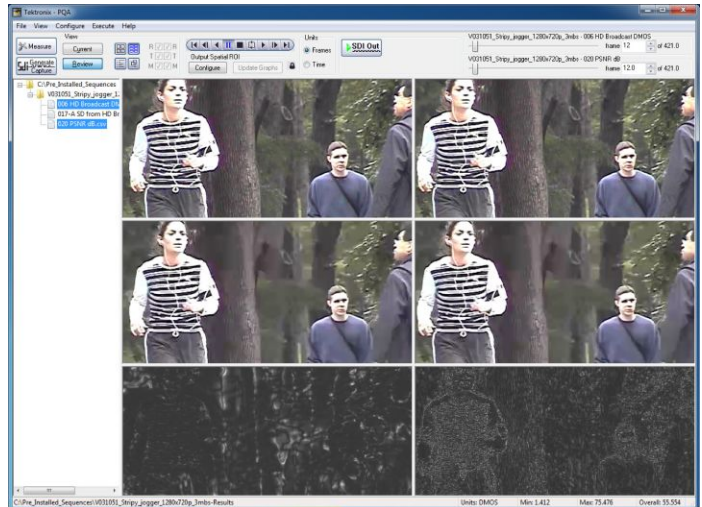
Tektronix - PQA

File View Configure Execute Help

View

Measure

Current

Generate Capture

Review

R T M

Output Spatial ROI

Configure

Update Graphs

Units

Frames

Time

SDI Out

V031051_Stripy_jogger_1280x720p_3mbs - 006 HD Broadcast DMOS

frame: 12

of 421.0

V031051_Stripy_jogger_1280x720p_3mbs - 020 PSNR dB

frame: 12.0

of 421.0

C:\Pre_Installed_Sequences

V031051_Stripy_jogger_1...

006 HD Broadcast DM

017-A SD from HD Br

020 PSNR dB.csv

C:\Pre_Installed_Sequences\V031051_Stripy_jogger_1280x720p_3mbs-Results

Units: DMOS

Min: 1.412

Max: 75.476

Overall: 55.554